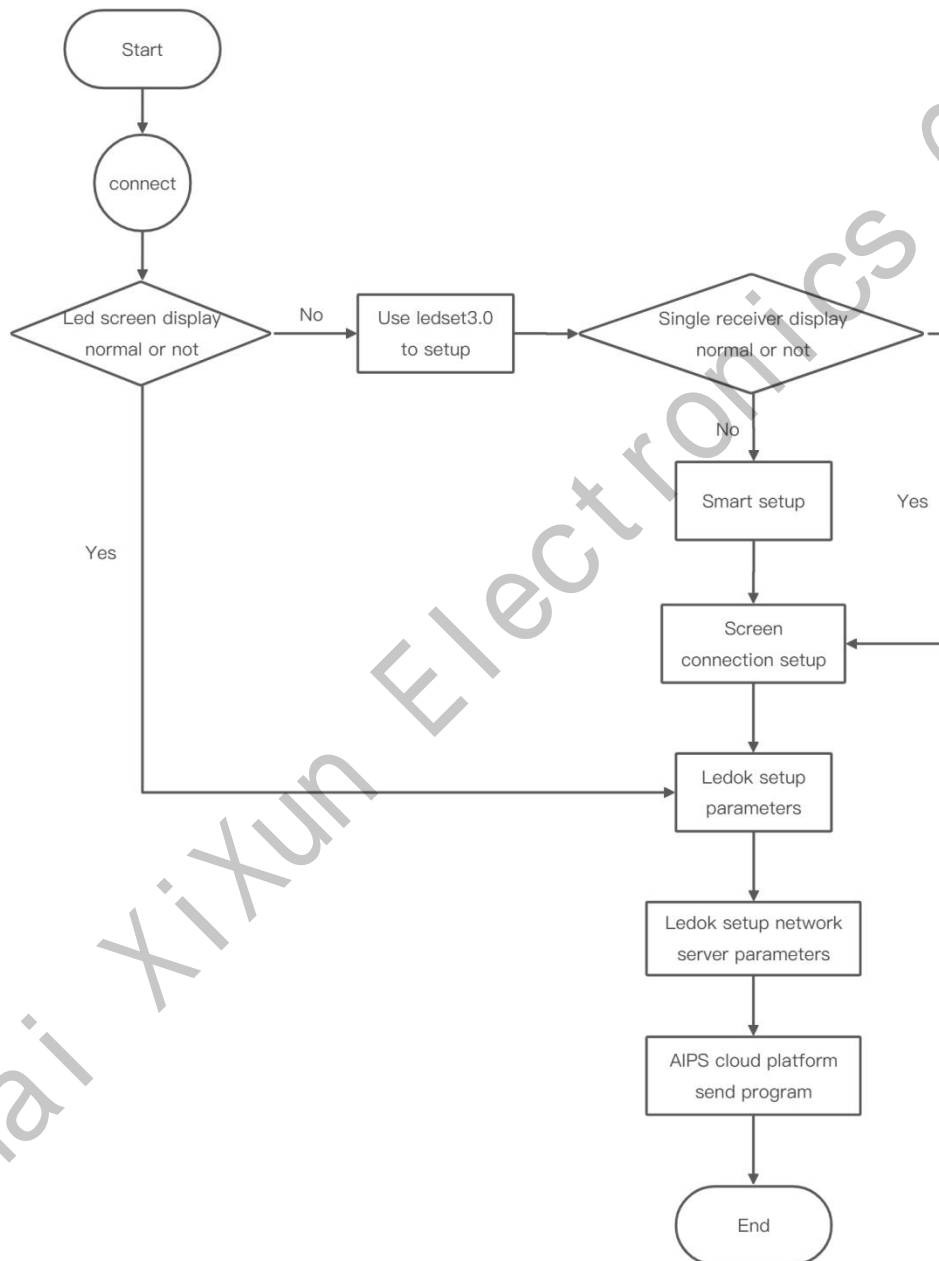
Start

connect

Led screen display normal or not

No

Use ledset3.0 to setup

Single receiver display normal or not

No

Smart setup

Yes

Yes

Screen connection setup

Ledok setup parameters

Ledok setup network server parameters

AIPS cloud platform send program

End

ai XiXun Electronics